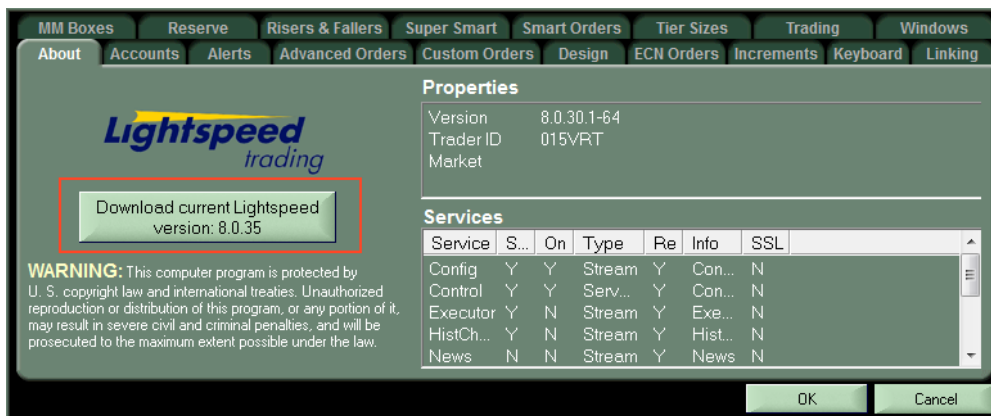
MM Boxes Reserve Risers & Fallers Super Smart Smart Orders Tier Sizes Trading Windows
About Accounts Alerts Advanced Orders Custom Orders Design ECN Orders Increments Keyboard Linking

Lightspeed trading

Download current Lightspeed version: 8.0.35

WARNING: This computer program is protected by U. S. copyright law and international treaties. Unauthorized reproduction or distribution of this program, or any portion of it, may result in severe civil and criminal penalties, and will be prosecuted to the maximum extent possible under the law.

Properties

Version 8.0.30.1-64
Trader ID 015VRT
Market

Services

| Service | S... | On | Type | Re | Info | SSL |
|---|---|---|---|---|---|---|
| Config | Y | Y | Stream | Y | Con... | N |
| Control | Y | Y | Serv... | Y | Con... | N |
| Executor | Y | N | Stream | Y | Exe... | N |
| HistCh... | Y | N | Stream | Y | Hist... | N |
| News | N | N | Stream | Y | News | N |

OK Cancel